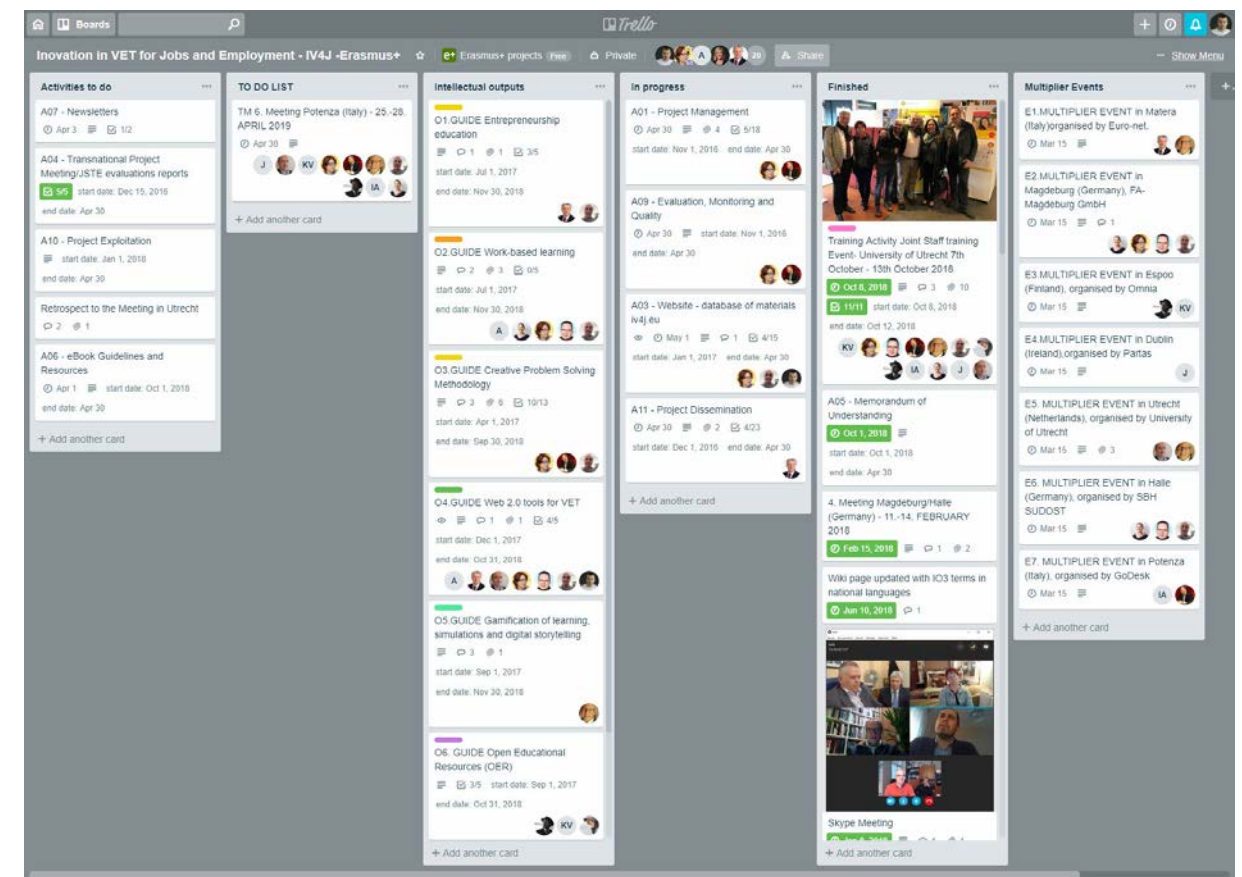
Boards

Trello

Inovation in VET for Jobs and Employment - IV4J -Erasmus+

Erasmus+ projects Free

Private

20

Share

Show Menu

Activities to do

A07 - Newsletters

Apr 3 1/2

A04 - Transnational Project Meeting/JSTE evaluations reports

5/5 start date: Dec 15, 2016

end date: Apr 30

A10 - Project Exploitation

start date: Jan 1, 2018

end date: Apr 30

Retrospect to the Meeting in Utrecht

2 1

A06 - eBook Guidelines and Resources

Apr 1 start date: Oct 1, 2018

end date: Apr 30

+ Add another card

TO DO LIST

TM 6. Meeting Potenza (Italy) - 25.-28. APRIL 2019

Apr 30

J KV IA

+ Add another card

Intellectual outputs

O1.GUIDE Entrepreneurship education

1 1 3/5

start date: Jul 1, 2017

end date: Nov 30, 2018

O2.GUIDE Work-based learning

2 3 0/5

start date: Jul 1, 2017

end date: Nov 30, 2018

A

O3.GUIDE Creative Problem Solving Methodology

3 6 10/13

start date: Apr 1, 2017

end date: Sep 30, 2018

O4.GUIDE Web 2.0 tools for VET

1 1 4/5

start date: Dec 1, 2017

end date: Oct 31, 2018

A

O5.GUIDE Gamification of learning, simulations and digital storytelling

3 1

start date: Sep 1, 2017

end date: Nov 30, 2018

O6. GUIDE Open Educational Resources (OER)

3/5 start date: Sep 1, 2017

end date: Oct 31, 2018

KV

+ Add another card

In progress

A01 - Project Management

Apr 30 4 5/18

start date: Nov 1, 2016 end date: Apr 30

A09 - Evaluation, Monitoring and Quality

Apr 30 start date: Nov 1, 2016

end date: Apr 30

A03 - Website - database of materials iv4j.eu

May 1 1 4/15

start date: Jan 1, 2017 end date: Apr 30

A11 - Project Dissemination

Apr 30 2 4/23

start date: Dec 1, 2016 end date: Apr 30

+ Add another card

Finished

Training Activity Joint Staff training Event- University of Utrecht 7th October - 13th October 2018

Oct 8, 2018 3 10

11/11 start date: Oct 8, 2018

end date: Oct 12, 2018

KV IA J

A05 - Memorandum of Understanding

Oct 1, 2018

start date: Oct 1, 2018

end date: Apr 30

4. Meeting Magdeburg/Halle (Germany) - 11.-14. FEBRUARY 2018

Feb 15, 2018 1 2

Wiki page updated with IO3 terms in national languages

Jun 10, 2018 1

Skype Meeting

+ Add another card

Multiplier Events

E1.MULTIPLIER EVENT in Matera (Italy)organised by Euro-net.

Mar 15

E2.MULTIPLIER EVENT in Magdeburg (Germany), FA-Magdeburg GmbH

Mar 15 1

E3.MULTIPLIER EVENT in Espoo (Finland), organised by Omnia

Mar 15 KV

E4.MULTIPLIER EVENT in Dublin (Ireland),organised by Partas

Mar 15 J

E5. MULTIPLIER EVENT in Utrecht (Netherlands), organised by University of Utrecht

Mar 15 3

E6. MULTIPLIER EVENT in Halle (Germany), organised by SBH SUDOST

Mar 15

E7. MULTIPLIER EVENT in Potenza (Italy), organised by GoDesk

Mar 15 IA

+ Add another card